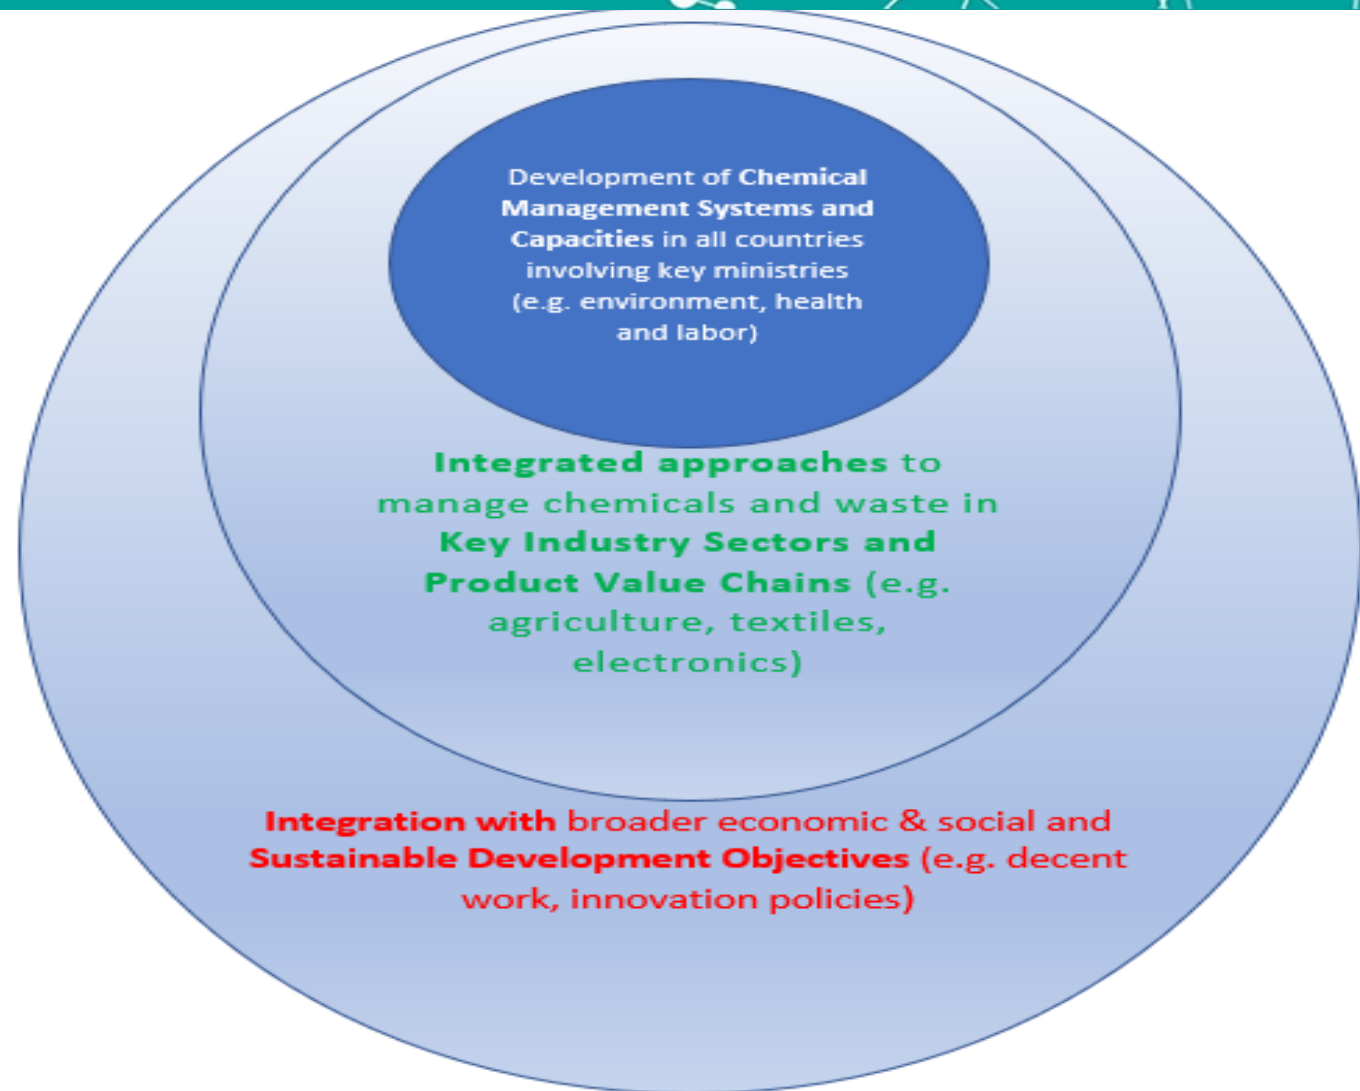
Development of Chemical Management Systems and Capacities in all countries involving key ministries (e.g. environment, health and labor)

Integrated approaches to manage chemicals and waste in Key Industry Sectors and Product Value Chains (e.g. agriculture, textiles, electronics)

Integration with broader economic & social and Sustainable Development Objectives (e.g. decent work, innovation policies)